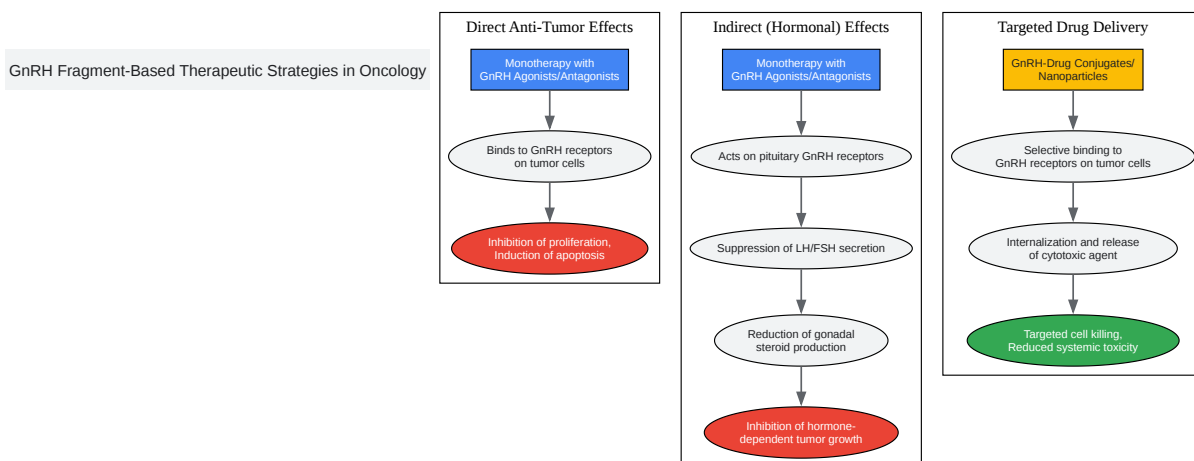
GnRH Fragment-Based Therapeutic Strategies in Oncology

Direct Anti-Tumor Effects

Monotherapy with GnRH Agonists/Antagonists

Binds to GnRH receptors on tumor cells

Inhibition of proliferation, Induction of apoptosis

Indirect (Hormonal) Effects

Monotherapy with GnRH Agonists/Antagonists

Acts on pituitary GnRH receptors

Suppression of LH/FSH secretion

Reduction of gonadal steroid production

Inhibition of hormone-dependent tumor growth

Targeted Drug Delivery

GnRH-Drug Conjugates/ Nanoparticles

Selective binding to GnRH receptors on tumor cells

Internalization and release of cytotoxic agent

Targeted cell killing, Reduced systemic toxicity